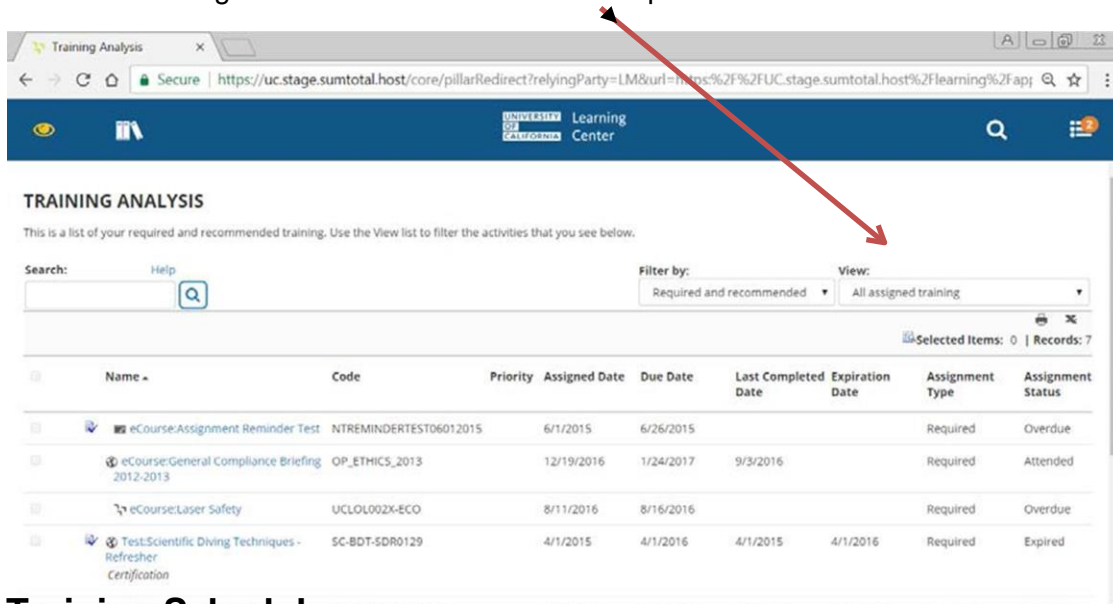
Training Analysis

Secure | https://uc.stage.sumtotal.host/core/pillarRedirect?relyingParty=LM&url=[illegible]ps%2F%2FUC.stage.sumtotal.host%2Flearning%2Fapp

UNIVERSITY OF CALIFORNIA Learning Center

TRAINING ANALYSIS

This is a list of your required and recommended training. Use the View list to filter the activities that you see below.

Search: Help

Filter by: Required and recommended

View: All assigned training

Selected Items: 0 | Records: 7

| | Name | Code | Priority | Assigned Date | Due Date | Last Completed Date | Expiration Date | Assignment Type | Assignment Status |
|---|---|---|---|---|---|---|---|---|---|
| | eCourse:Assignment Reminder Test | NTREMINDERTEST06012015 | | 6/1/2015 | 6/26/2015 | | | Required | Overdue |
| | eCourse:General Compliance Briefing 2012-2013 | OP_ETHICS_2013 | | 12/19/2016 | 1/24/2017 | 9/3/2016 | | Required | Attended |
| | eCourse:Laser Safety | UCLOL002X-ECO | | 8/11/2016 | 8/16/2016 | | | Required | Overdue |
| | Test:Scientific Diving Techniques - Refresher Certification | SC-BDT-SDR0129 | | 4/1/2015 | 4/1/2016 | 4/1/2015 | 4/1/2016 | Required | Expired |